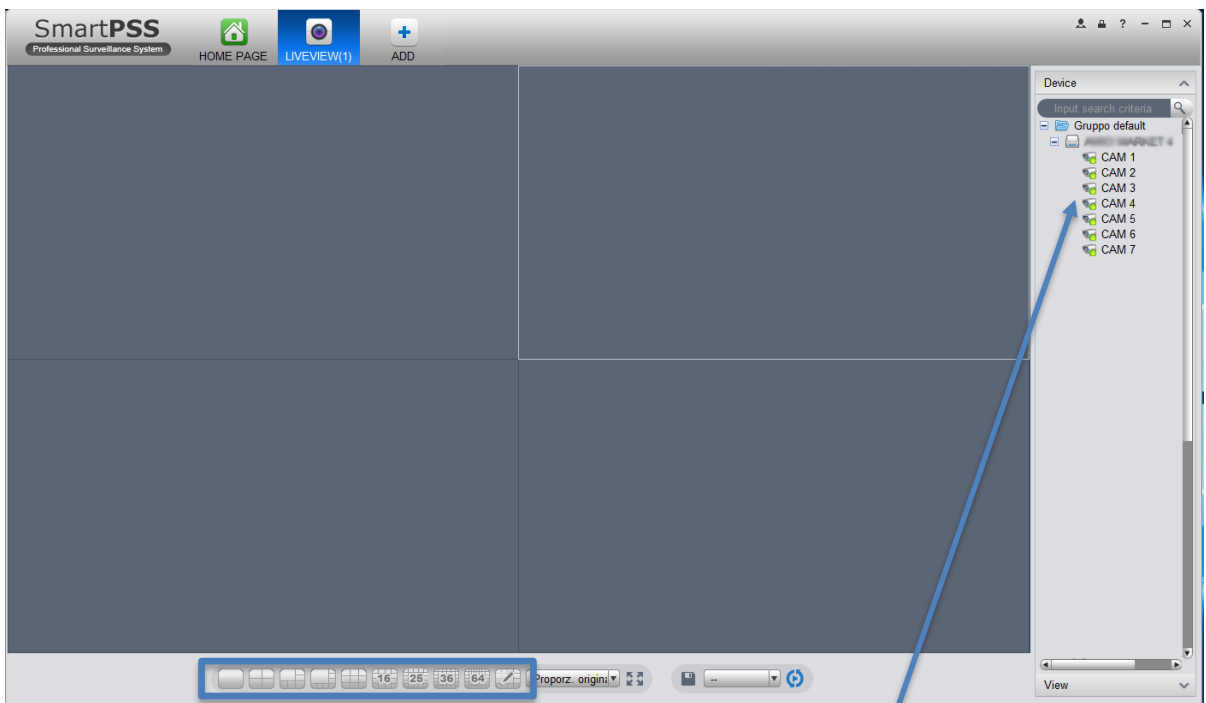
SmartPSS
Professional Surveillance System

HOME PAGE
LIVEVIEW(1)
ADD

? − □ ×

Device
Input search criteria
Gruppo default
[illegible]
CAM 1
CAM 2
CAM 3
CAM 4
CAM 5
CAM 6
CAM 7

16 25 36 64
Proporz. origina
--

View